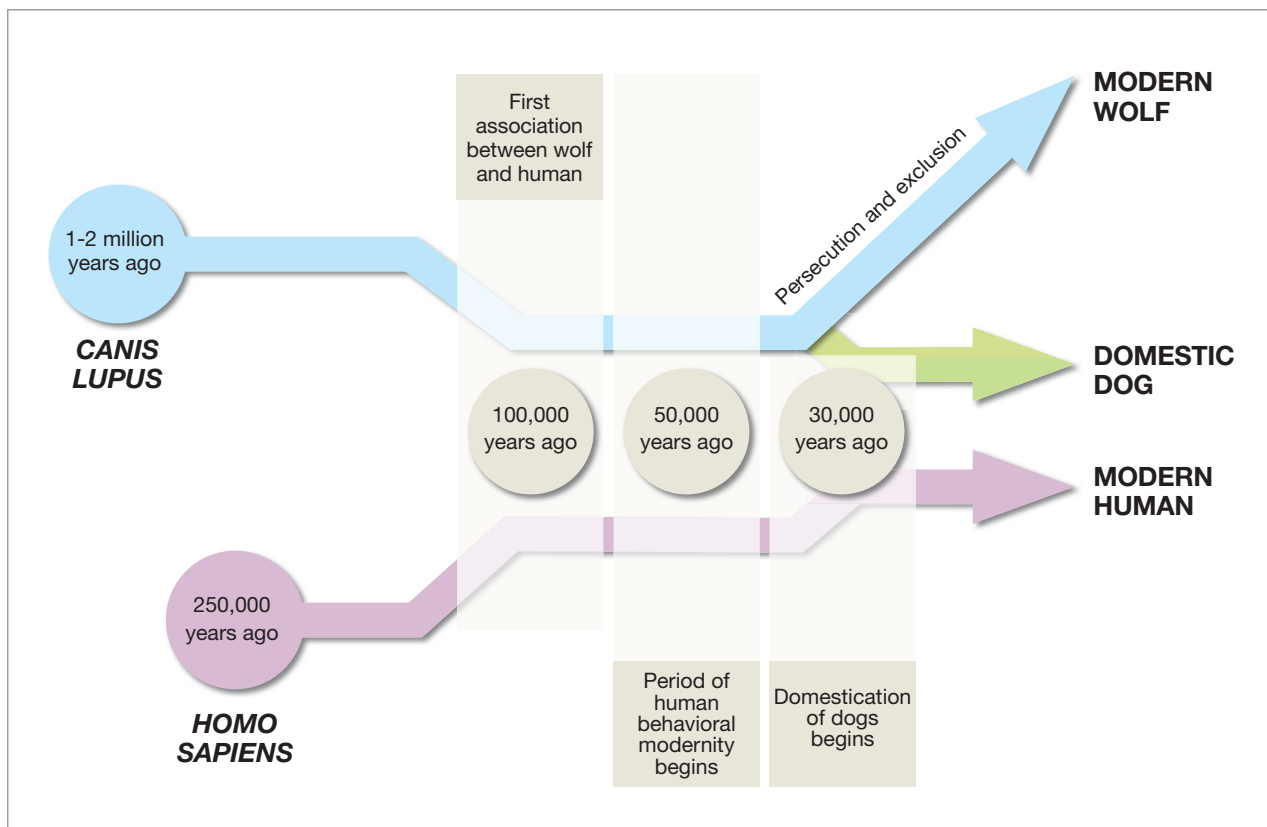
First association between wolf and human

MODERN WOLF

Persecution and exclusion

1-2 million years ago

CANIS LUPUS

DOMESTIC DOG

100,000 years ago

50,000 years ago

30,000 years ago

MODERN HUMAN

250,000 years ago

HOMO SAPIENS

Period of human behavioral modernity begins

Domestication of dogs begins